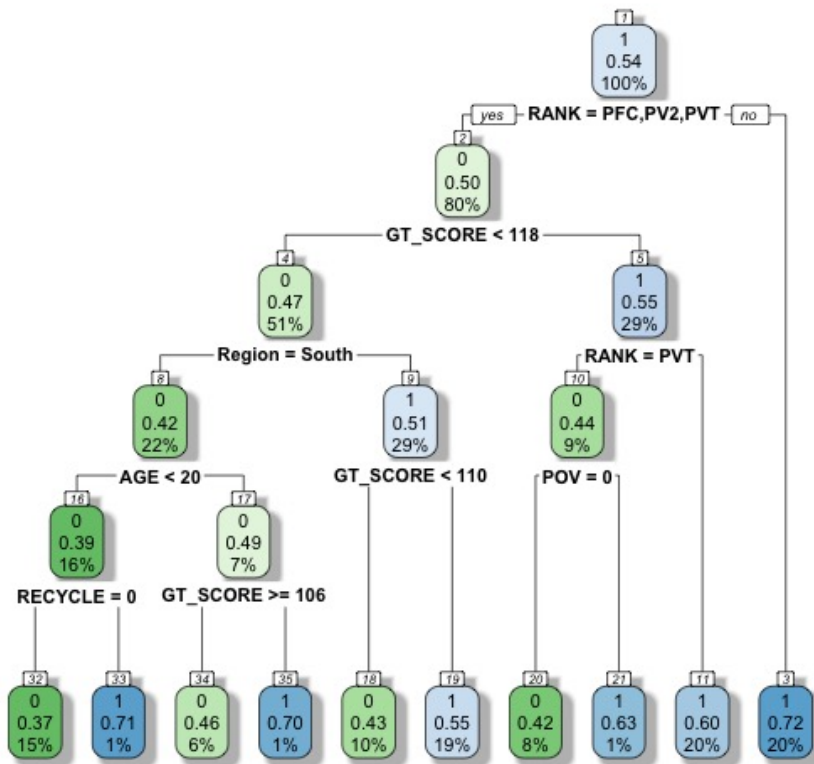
1
1
0.54
100%

yes RANK = PFC,PV2,PVT no

2
0
0.50
80%

GT_SCORE < 118

4
0
0.47
51%

5
1
0.55
29%

Region = South

RANK = PVT

8
0
0.42
22%

9
1
0.51
29%

10
0
0.44
9%

AGE < 20

GT_SCORE < 110

POV = 0

16
0
0.39
16%

17
0
0.49
7%

RECYCLE = 0

GT_SCORE >= 106

32
0
0.37
15%

33
1
0.71
1%

34
0
0.46
6%

35
1
0.70
1%

18
0
0.43
10%

19
1
0.55
19%

20
0
0.42
8%

21
1
0.63
1%

11
1
0.60
20%

3
1
0.72
20%